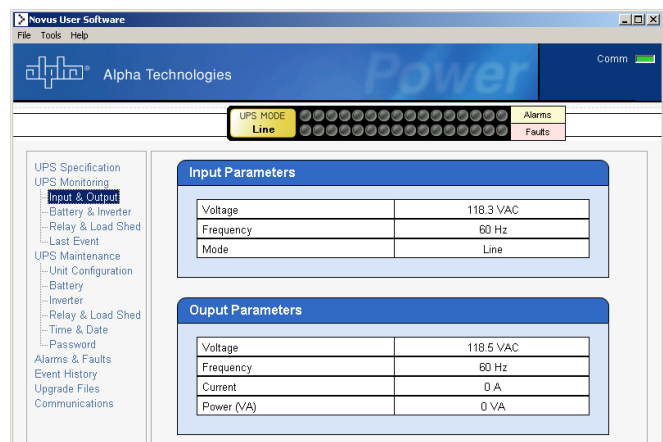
Novus User Software
File Tools Help
alpha® Alpha Technologies
Power
Comm
UPS MODE
Line
Alarms
Faults

UPS Specification
UPS Monitoring
Input & Output
Battery & Inverter
Relay & Load Shed
Last Event
UPS Maintenance
Unit Configuration
Battery
Inverter
Relay & Load Shed
Time & Date
Password
Alarms & Faults
Event History
Upgrade Files
Communications

Input Parameters

| Voltage | 118.3 VAC |
|---|---|
| Frequency | 60 Hz |
| Mode | Line |

Ouput Parameters

| Voltage | 118.5 VAC |
|---|---|
| Frequency | 60 Hz |
| Current | 0 A |
| Power (VA) | 0 VA |